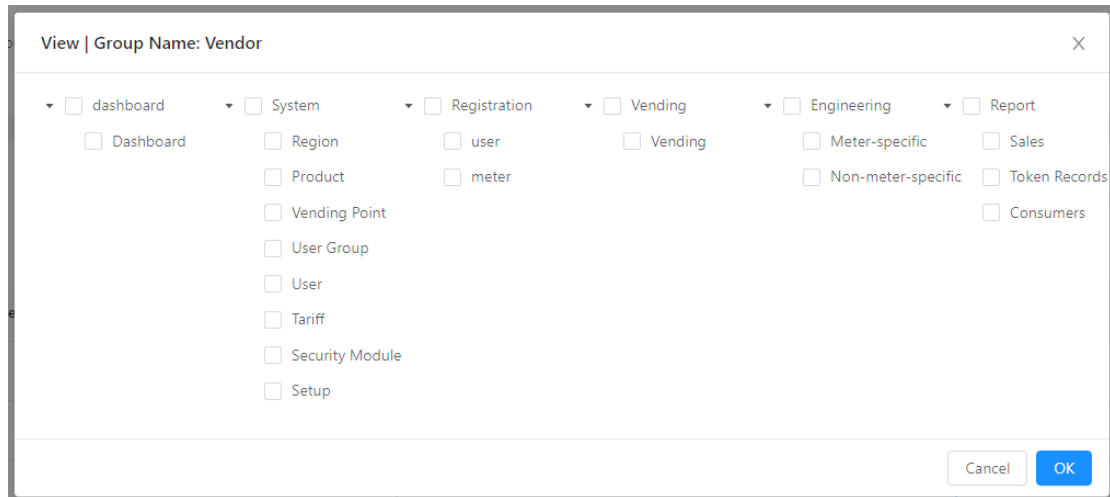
View | Group Name: Vendor

×

dashboard
Dashboard

System
Region
Product
Vending Point
User Group
User
Tariff
Security Module
Setup

Registration
user
meter

Vending
Vending

Engineering
Meter-specific
Non-meter-specific

Report
Sales
Token Records
Consumers

Cancel OK